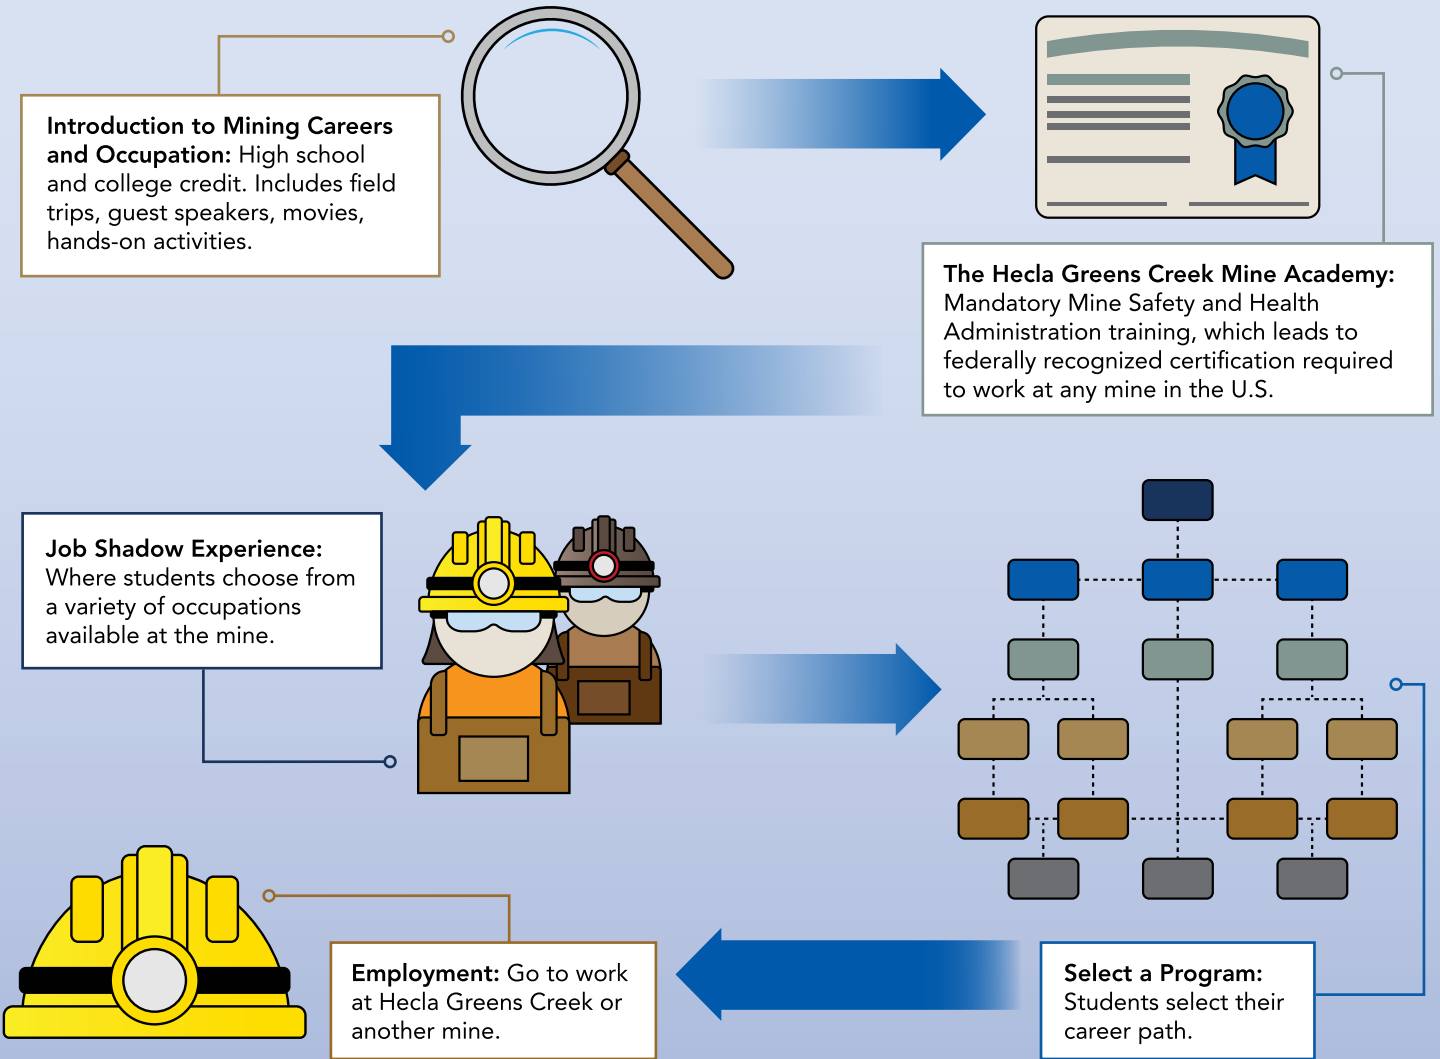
**Introduction to Mining Careers and Occupation:** High school and college credit. Includes field trips, guest speakers, movies, hands-on activities.

**The Hecla Greens Creek Mine Academy:** Mandatory Mine Safety and Health Administration training, which leads to federally recognized certification required to work at any mine in the U.S.

**Job Shadow Experience:** Where students choose from a variety of occupations available at the mine.

**Select a Program:** Students select their career path.

**Employment:** Go to work at Hecla Greens Creek or another mine.